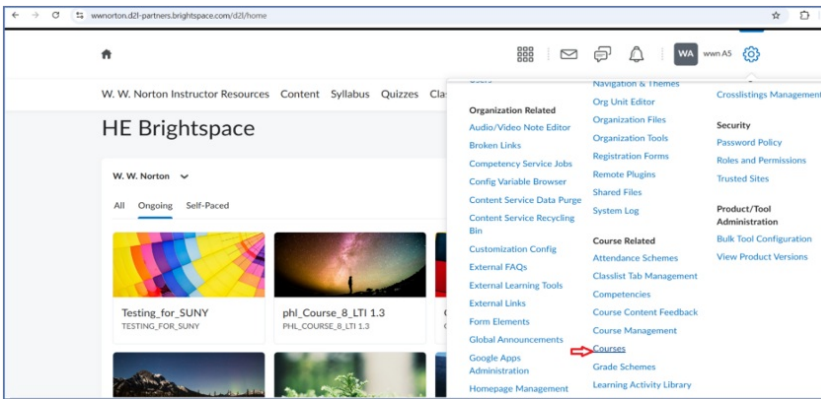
wwnorton.d2l-partners.brightspace.com/d2l/home

WA wwn AS

W. W. Norton Instructor Resources Content Syllabus Quizzes Cla

HE Brightspace

W. W. Norton

All Ongoing Self-Paced

Testing_for_SUNY
TESTING_FOR_SUNY

phl_Course_8_LTI 1.3
PHL_COURSE_8_LTI 1.3

Organization Related
Audio/Video Note Editor
Broken Links
Competency Service Jobs
Config Variable Browser
Content Service Data Purge
Content Service Recycling Bin
Customization Config
External FAQs
External Learning Tools
External Links
Form Elements
Global Announcements
Google Apps Administration
Homepage Management

Navigation & Themes
Org Unit Editor
Organization Files
Organization Tools
Registration Forms
Remote Plugins
Shared Files
System Log

Course Related
Attendance Schemes
Classlist Tab Management
Competencies
Course Content Feedback
Course Management
Courses
Grade Schemes
Learning Activity Library

Crosslistings Management

Security
Password Policy
Roles and Permissions
Trusted Sites

Product/Tool Administration
Bulk Tool Configuration
View Product Versions